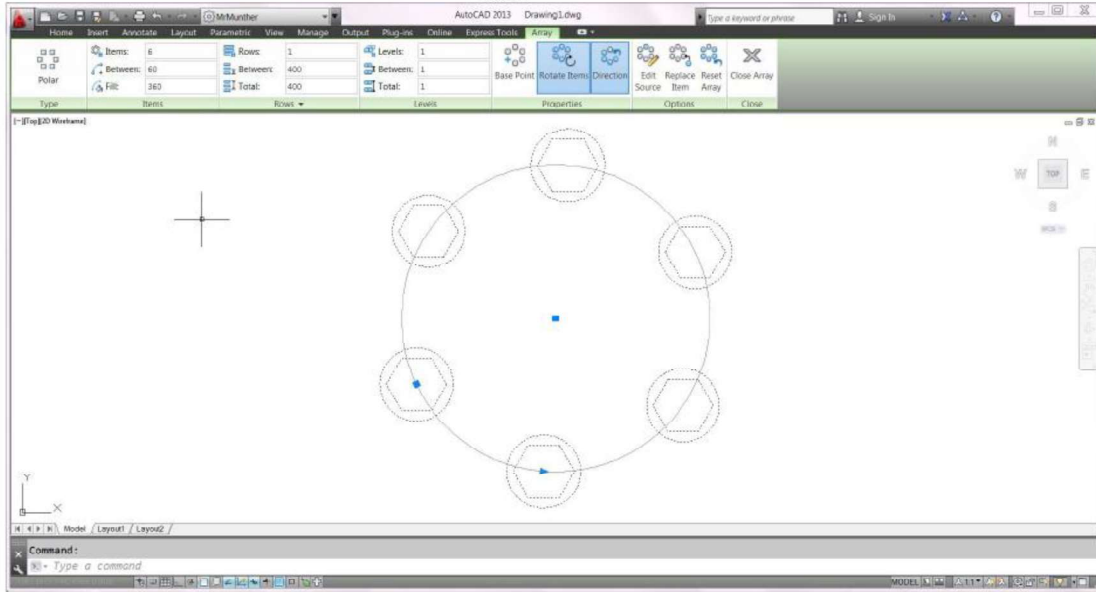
MrMunther

AutoCAD 2013 Drawing1.dwg

Type a keyword or phrase

Sign In

Home Insert Annotate Layout Parametric View Manage Output Plug-ins Online Express Tools Array

Polar

Items: 6
Between: 60
Fill: 360

Rows: 1
Between: 400
Total: 400

Levels: 1
Between: 1
Total: 1

Base Point Rotate Items Direction

Edit Source Replace Item Reset Array

Close Array

Type Items Rows Levels Properties Options Close

[−][Top][2D Wireframe]

N
W TOP E
S

WCS

Y
X

Model Layout1 Layout2

Command:

Type a command

MODEL 1:1